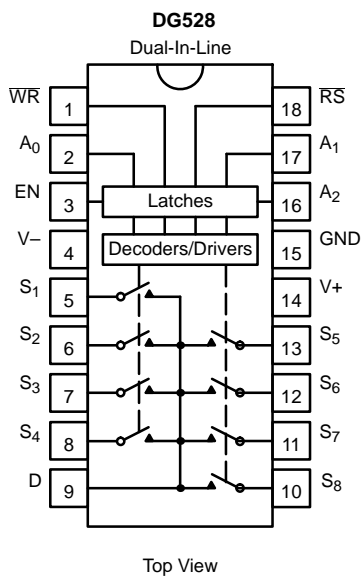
DG528
Dual-In-Line

$\overline{WR}$ 1
$A_0$ 2
EN 3
V– 4
$S_1$ 5
$S_2$ 6
$S_3$ 7
$S_4$ 8
D 9

18 $\overline{RS}$
17 $A_1$
16 $A_2$
15 GND
14 V+
13 $S_5$
12 $S_6$
11 $S_7$
10 $S_8$

Latches
Decoders/Drivers

Top View